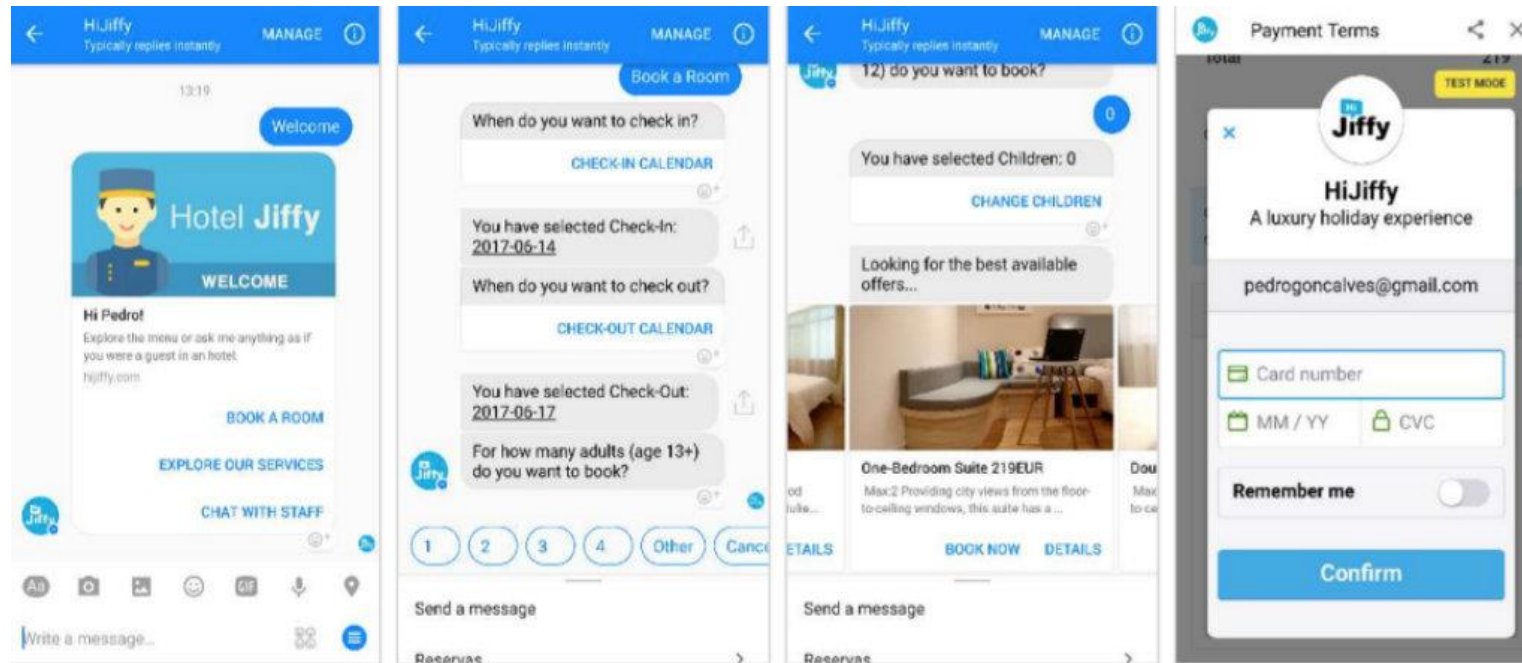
HiJiffy
Typically replies instantly
MANAGE

13:19

Welcome

Hotel Jiffy
WELCOME

Hi Pedro!
Explore the menu or ask me anything as if you were a guest in an hotel.
hijiffy.com

BOOK A ROOM
EXPLORE OUR SERVICES
CHAT WITH STAFF

Write a message...

HiJiffy
Typically replies instantly
MANAGE

Book a Room

When do you want to check in?
CHECK-IN CALENDAR

You have selected Check-In: 2017-06-14

When do you want to check out?
CHECK-OUT CALENDAR

You have selected Check-Out: 2017-06-17

For how many adults (age 13+) do you want to book?

1 2 3 4 Other Canc

Send a message
Reservas

HiJiffy
Typically replies instantly
MANAGE

12) do you want to book?

0

You have selected Children: 0
CHANGE CHILDREN

Looking for the best available offers...

One-Bedroom Suite 219EUR
Max:2 Providing city views from the floor-to-ceiling windows, this suite has a ...
BOOK NOW DETAILS

Dou
ETAILS

Send a message
Reservas

Payment Terms
Total 219
TEST MODE

Jiffy
HiJiffy
A luxury holiday experience

pedrogoncalves@gmail.com

Card number
MM / YY
CVC

Remember me

Confirm